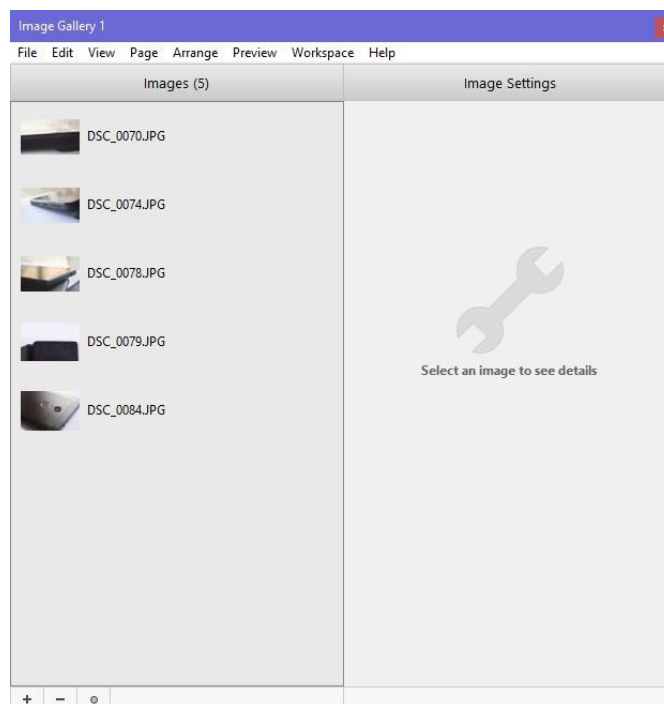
Image Gallery 1

File Edit View Page Arrange Preview Workspace Help

Images (5)

Image Settings

DSC_0070.JPG

DSC_0074.JPG

DSC_0078.JPG

DSC_0079.JPG

DSC_0084.JPG

Select an image to see details

+ −